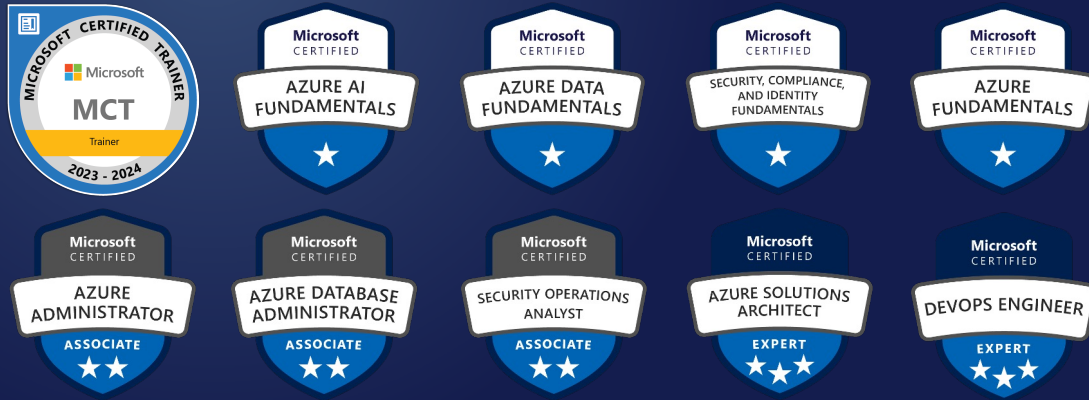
MICROSOFT CERTIFIED TRAINER
Microsoft
MCT
Trainer
2023 - 2024

Microsoft CERTIFIED
AZURE AI FUNDAMENTALS

Microsoft CERTIFIED
AZURE DATA FUNDAMENTALS

Microsoft CERTIFIED
SECURITY, COMPLIANCE, AND IDENTITY FUNDAMENTALS

Microsoft CERTIFIED
AZURE FUNDAMENTALS

Microsoft CERTIFIED
AZURE ADMINISTRATOR
ASSOCIATE

Microsoft CERTIFIED
AZURE DATABASE ADMINISTRATOR
ASSOCIATE

Microsoft CERTIFIED
SECURITY OPERATIONS ANALYST
ASSOCIATE

Microsoft CERTIFIED
AZURE SOLUTIONS ARCHITECT
EXPERT

Microsoft CERTIFIED
DEVOPS ENGINEER
EXPERT